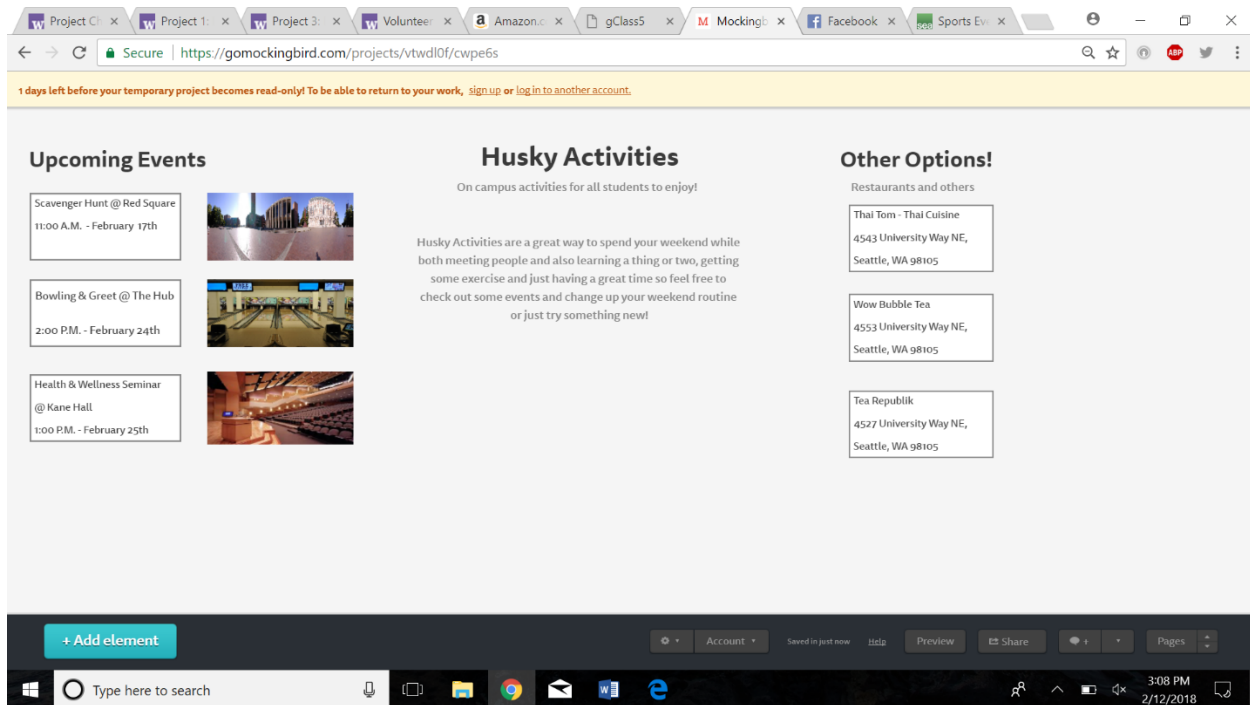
Project Cl × Project 1: × Project 3: × Volunteer × Amazon.c × gClass5 × Mockingb × Facebook × Sports Ev ×

Secure | https://gomockingbird.com/projects/vtwdl0f/cwpe6s

1 days left before your temporary project becomes read-only! To be able to return to your work, sign up or log in to another account.

Upcoming Events

Scavenger Hunt @ Red Square
11:00 A.M. - February 17th

Bowling & Greet @ The Hub
2:00 P.M. - February 24th

Health & Wellness Seminar @ Kane Hall
1:00 P.M. - February 25th

Husky Activities

On campus activities for all students to enjoy!

Husky Activities are a great way to spend your weekend while both meeting people and also learning a thing or two, getting some exercise and just having a great time so feel free to check out some events and change up your weekend routine or just try something new!

Other Options!

Restaurants and others

Thai Tom - Thai Cuisine
4543 University Way NE,
Seattle, WA 98105

Wow Bubble Tea
4553 University Way NE,
Seattle, WA 98105

Tea Republik
4527 University Way NE,
Seattle, WA 98105

+ Add element

Account ▾ Saved in just now Help Preview Share Pages

Type here to search

3:08 PM
2/12/2018